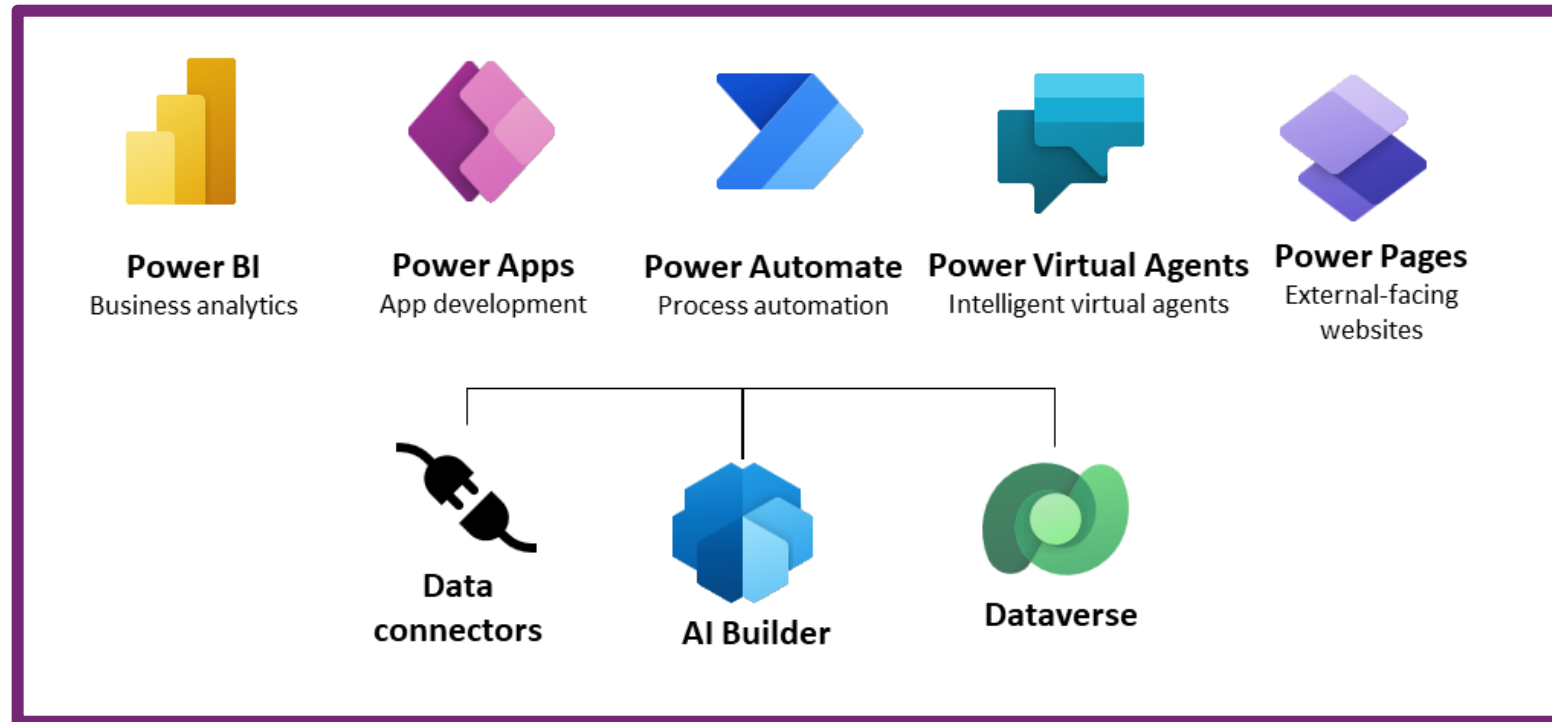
Power BI
Business analytics

Power Apps
App development

Power Automate
Process automation

Power Virtual Agents
Intelligent virtual agents

Power Pages
External-facing websites

Data connectors

AI Builder

Dataverse